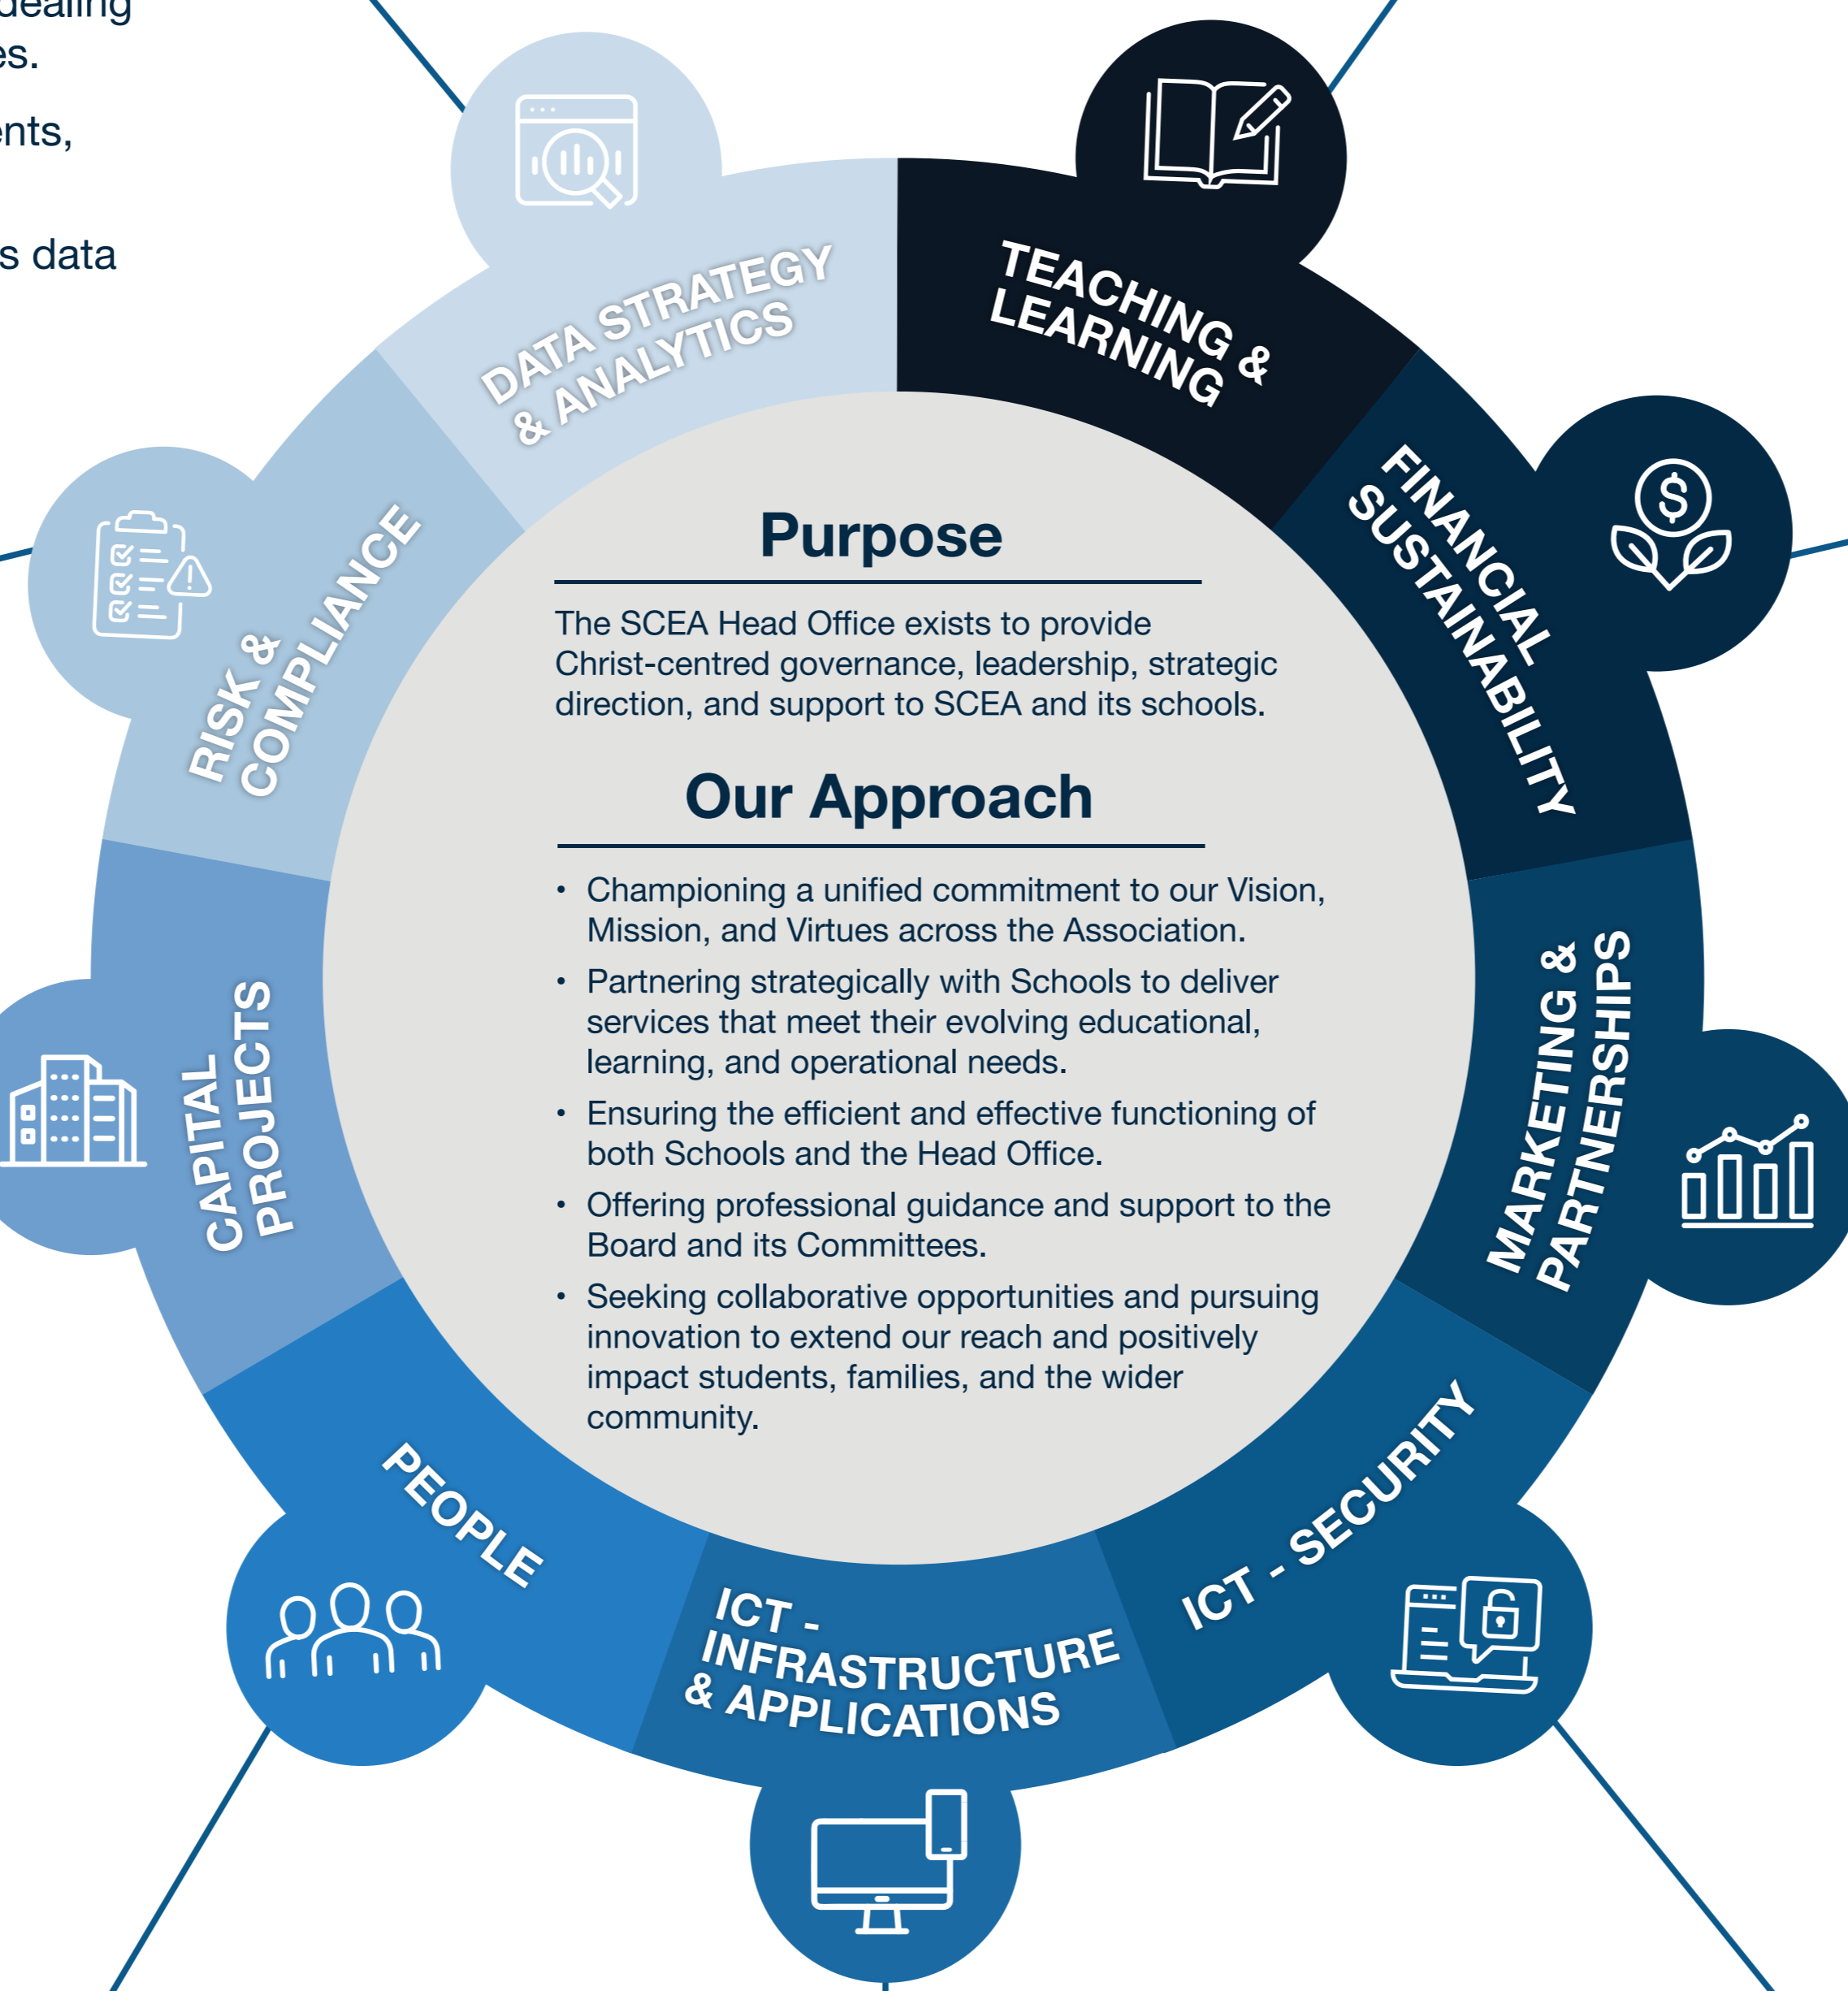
dealing
es.

ents,

s data

DATA STRATEGY & ANALYTICS

TEACHING & LEARNING

FINANCIAL SUSTAINABILITY

MARKETING & PARTNERSHIPS

ICT - SECURITY

ICT - INFRASTRUCTURE & APPLICATIONS

PEOPLE

CAPITAL PROJECTS

RISK & COMPLIANCE

Purpose

The SCEA Head Office exists to provide Christ-centred governance, leadership, strategic direction, and support to SCEA and its schools.

Our Approach

• Championing a unified commitment to our Vision, Mission, and Virtues across the Association.
• Partnering strategically with Schools to deliver services that meet their evolving educational, learning, and operational needs.
• Ensuring the efficient and effective functioning of both Schools and the Head Office.
• Offering professional guidance and support to the Board and its Committees.
• Seeking collaborative opportunities and pursuing innovation to extend our reach and positively impact students, families, and the wider community.